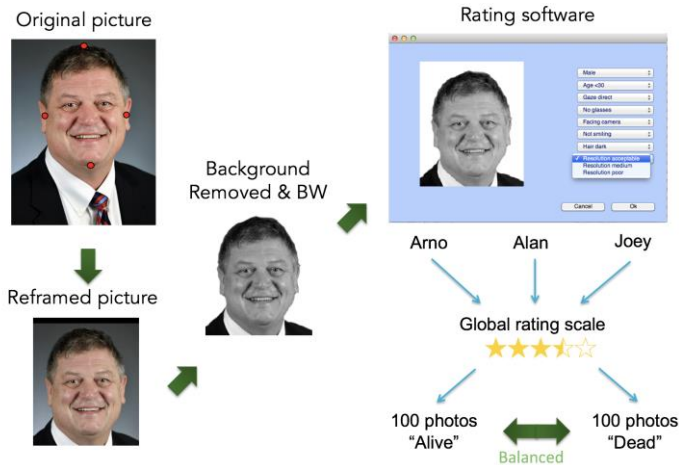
Original picture

Reframed picture

Background Removed & BW

Rating software

Male
Age <30
Gaze direct
No glasses
Facing camera
Not smiling
Hair dark
✓ Resolution acceptable
Resolution medium
Resolution poor

Cancel
Ok

Arno
Alan
Joey

Global rating scale

100 photos "Alive"

100 photos "Dead"

Balanced